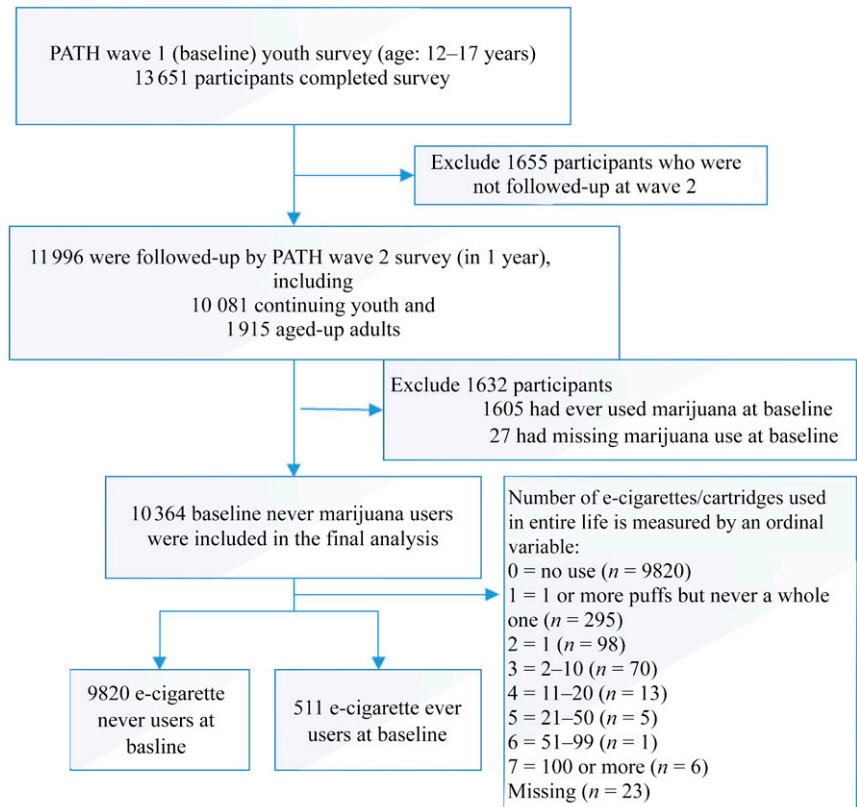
PATH wave 1 (baseline) youth survey (age: 12–17 years)
13 651 participants completed survey

Exclude 1655 participants who were not followed-up at wave 2

11 996 were followed-up by PATH wave 2 survey (in 1 year), including
10 081 continuing youth and
1 915 aged-up adults

Exclude 1632 participants
1605 had ever used marijuana at baseline
27 had missing marijuana use at baseline

10 364 baseline never marijuana users were included in the final analysis

Number of e-cigarettes/cartridges used in entire life is measured by an ordinal variable:
0 = no use ($n$ = 9820)
1 = 1 or more puffs but never a whole one ($n$ = 295)
2 = 1 ($n$ = 98)
3 = 2–10 ($n$ = 70)
4 = 11–20 ($n$ = 13)
5 = 21–50 ($n$ = 5)
6 = 51–99 ($n$ = 1)
7 = 100 or more ($n$ = 6)
Missing ($n$ = 23)

9820 e-cigarette never users at basline

511 e-cigarette ever users at baseline